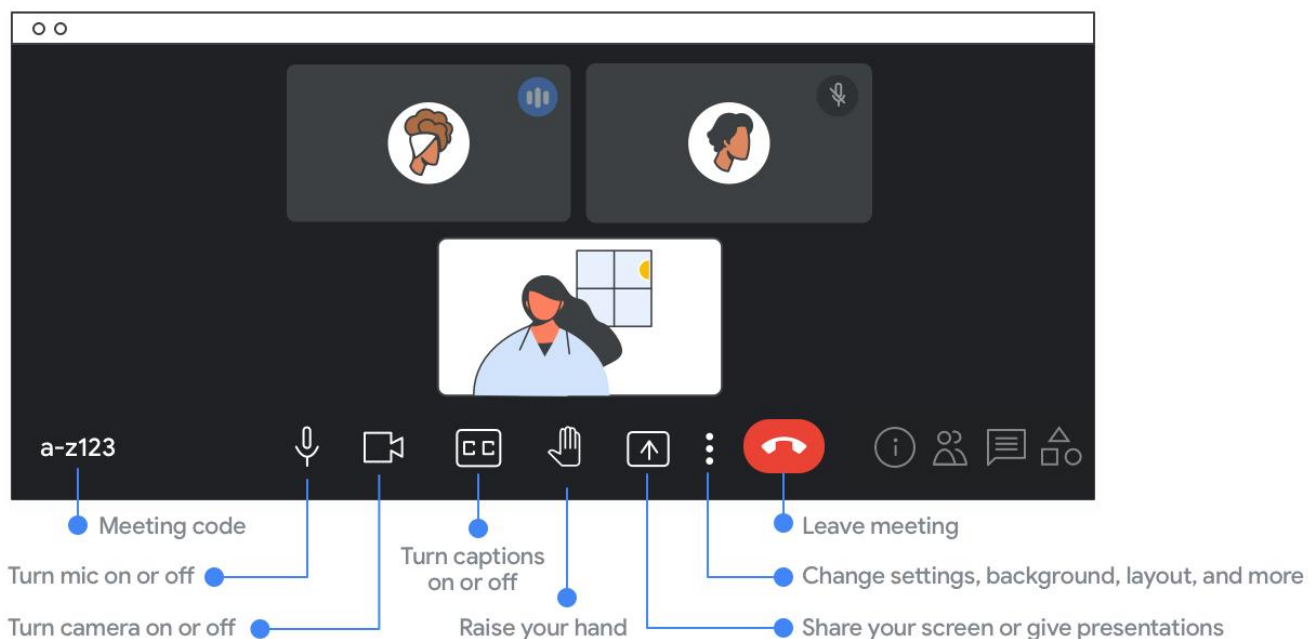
a-z123

CC

Meeting code

Turn mic on or off

Turn camera on or off

Turn captions on or off

Raise your hand

Leave meeting

Change settings, background, layout, and more

Share your screen or give presentations